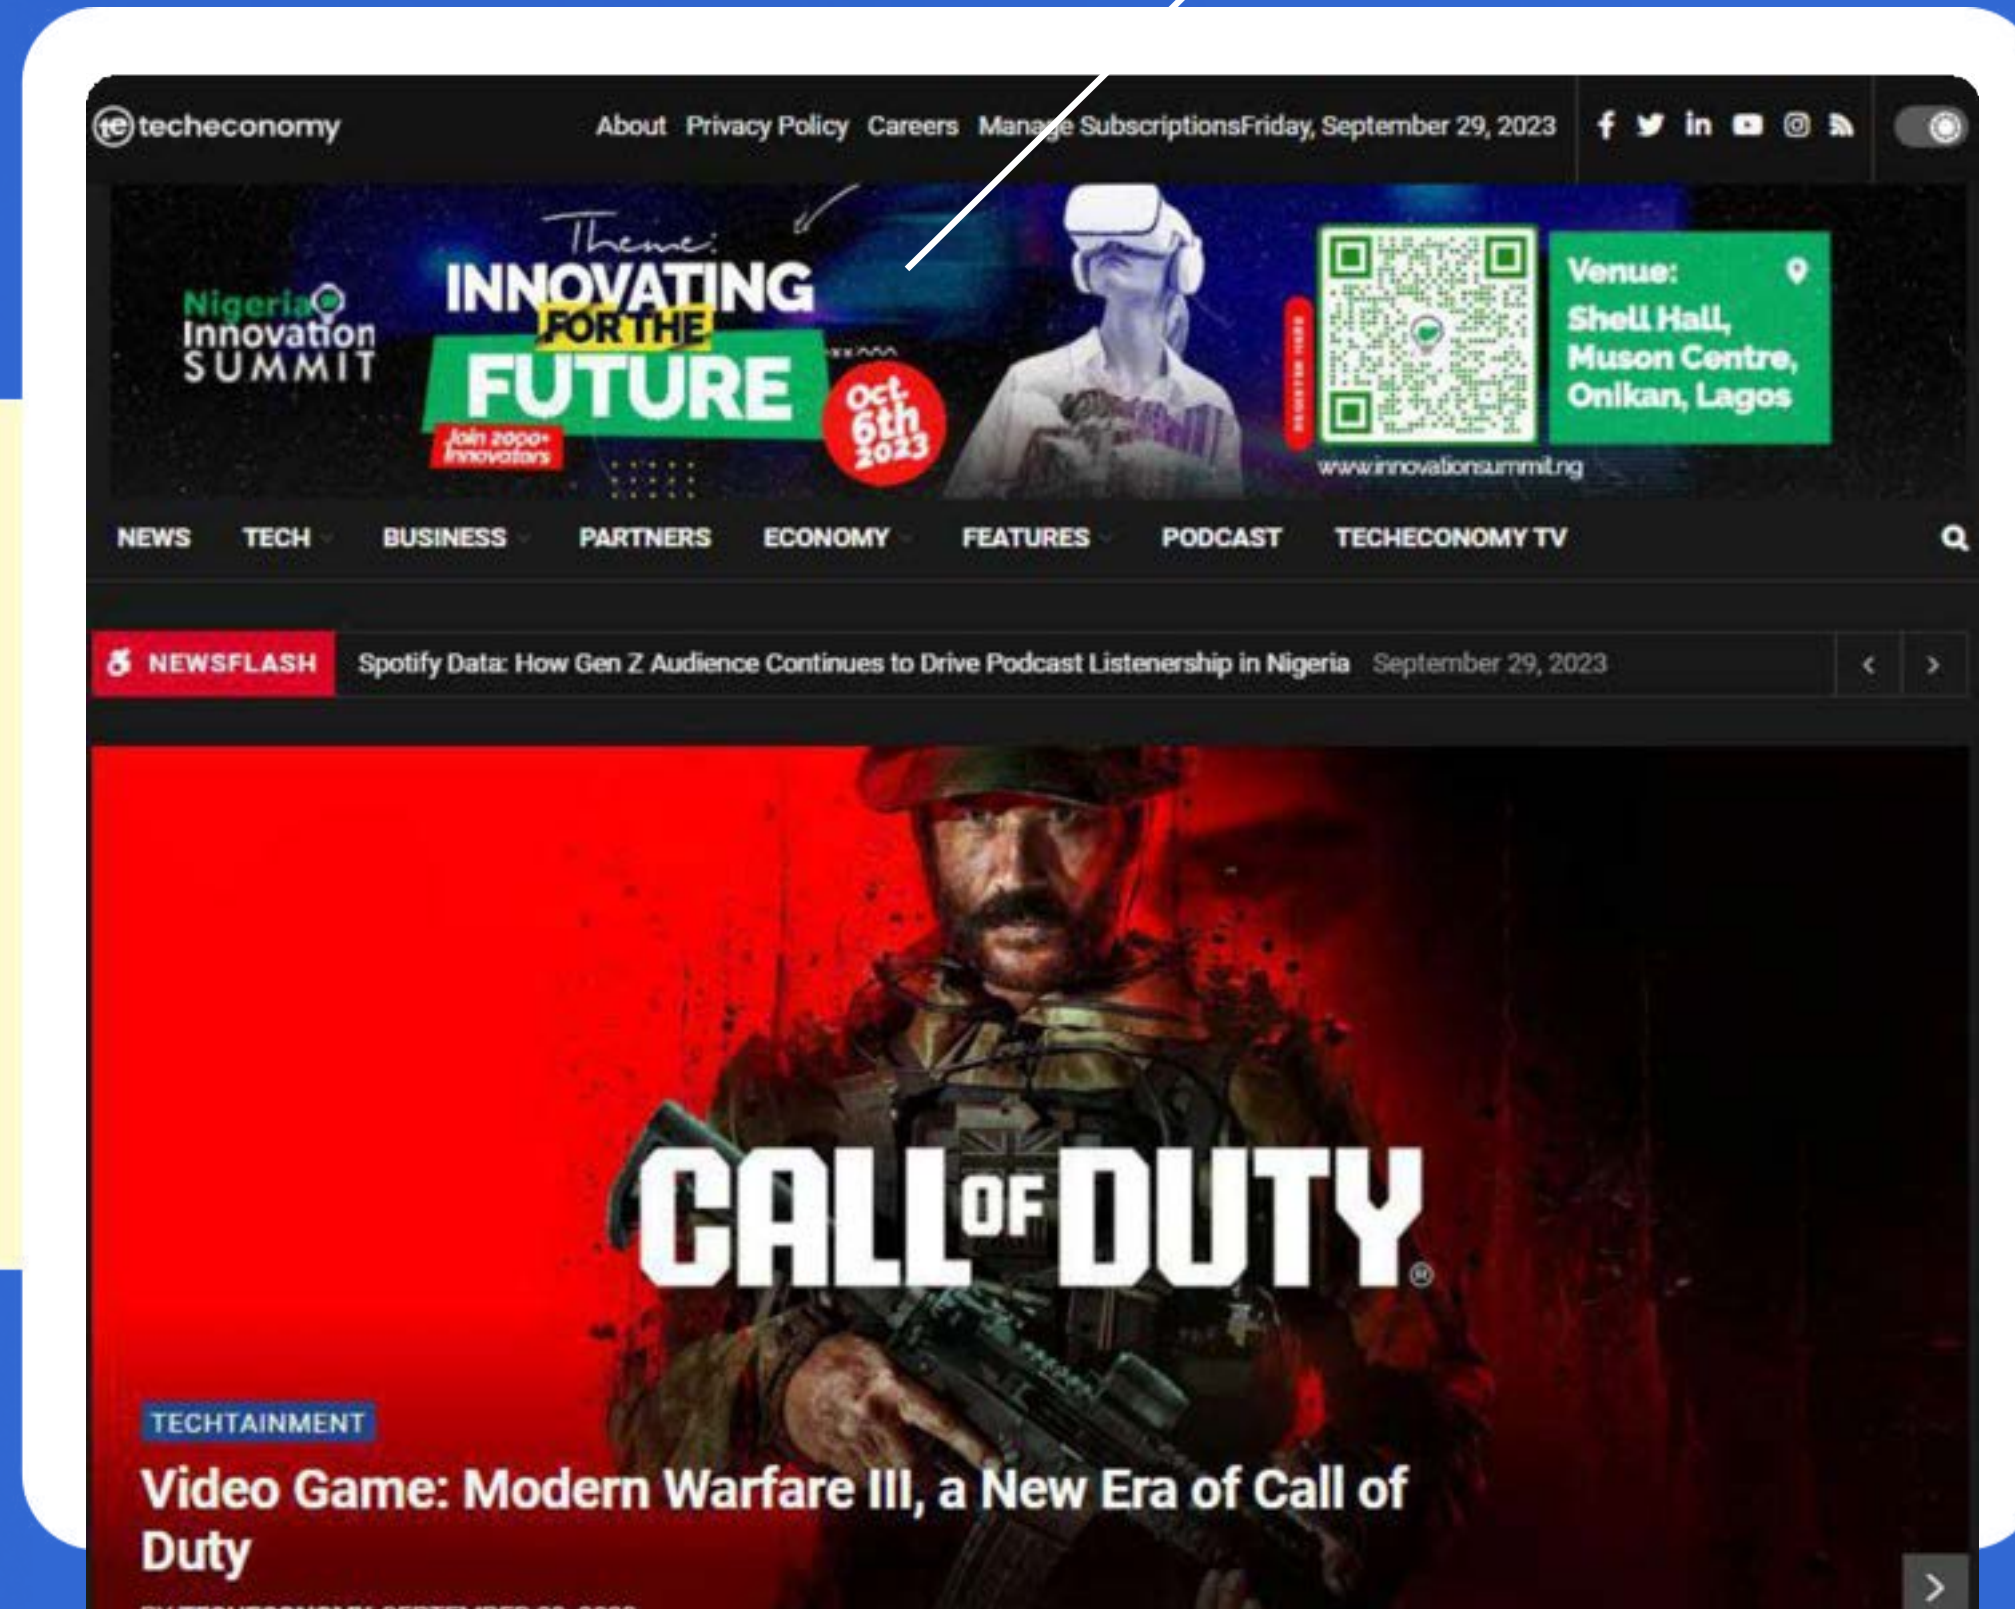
techeconomy

About Privacy Policy Careers Manage SubscriptionsFriday, September 29, 2023

Nigeria Innovation SUMMIT

Theme: INNOVATING FOR THE FUTURE

Join 2000+ Innovators

Oct 6th 2023

Venue: Shell Hall, Muson Centre, Onikan, Lagos

www.innovationsummit.ng

NEWS TECH BUSINESS PARTNERS ECONOMY FEATURES PODCAST TECHECONOMY TV

NEWSFLASH Spotify Data: How Gen Z Audience Continues to Drive Podcast Listenership in Nigeria September 29, 2023

CALL OF DUTY

TECHTAINMENT

Video Game: Modern Warfare III, a New Era of Call of Duty